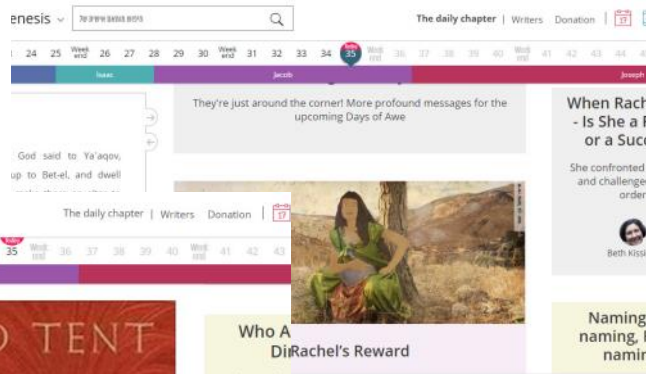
enesis ⌄ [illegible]

The daily chapter | Writers Donation | 17

24 25 Week end 26 27 28 29 30 Week end 31 32 33 34 Today 35 Week end 36 37 38 39 40 Week end 41 42 43 44 4

Isaac Jacob Joseph

They're just around the corner! More profound messages for the upcoming Days of Awe

When Rach - Is She a or a Succ

She confronted and challenge order

Beth Kiss

God said to Ya'aqov, up to Bet-el, and dwell

The daily chapter | Writers Donation | 17

Today 35 Week end 36 37 38 39 40 Week end 41 42 43

D TENT

Who A Di

Rachel's Reward

Naming naming, namin